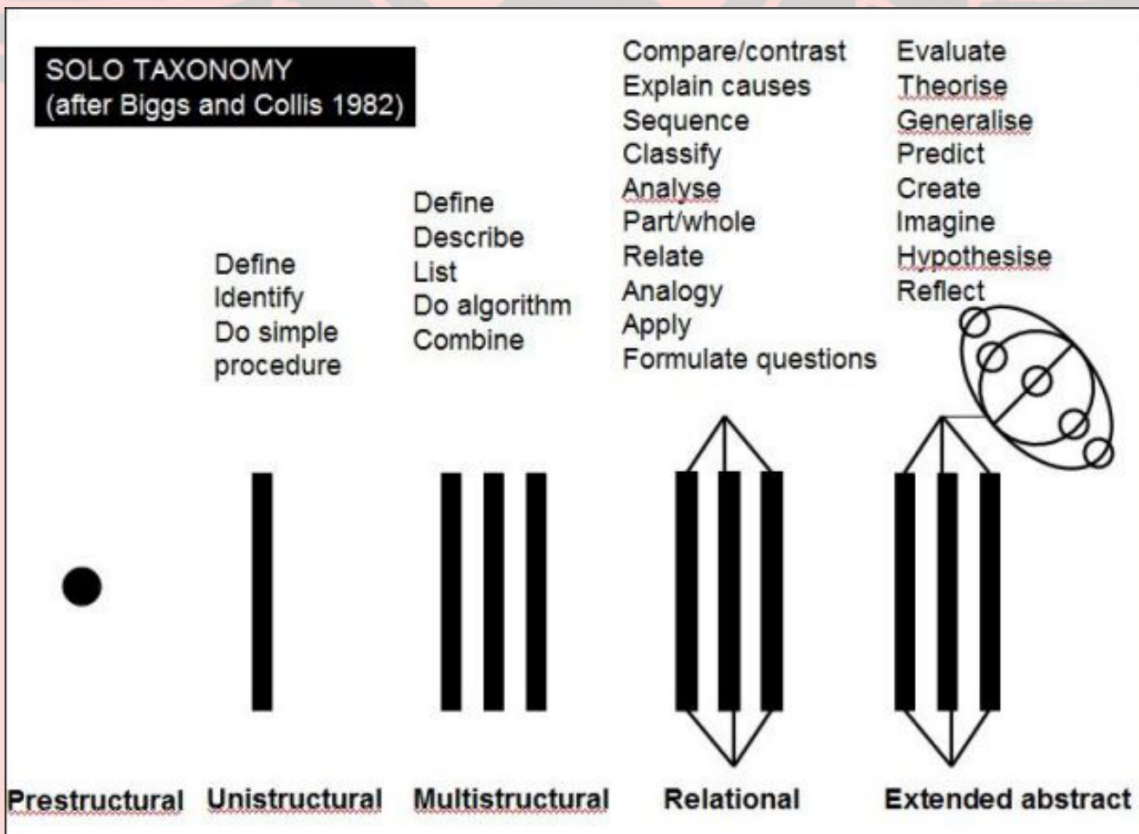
SOLO TAXONOMY
(after Biggs and Collis 1982)

Define
Identify
Do simple procedure

Define
Describe
List
Do algorithm
Combine

Compare/contrast
Explain causes
Sequence
Classify
Analyse
Part/whole
Relate
Analogy
Apply
Formulate questions

Evaluate
Theorise
Generalise
Predict
Create
Imagine
Hypothesise
Reflect

Prestructural Unistructural Multistructural Relational Extended abstract